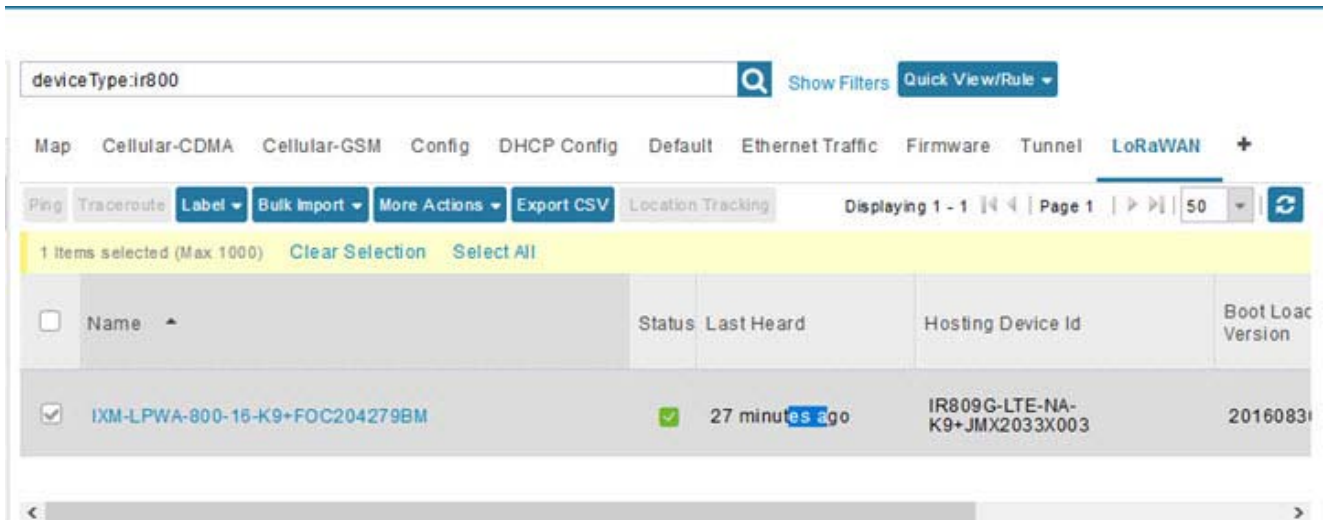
deviceType:ir800

Show Filters Quick View/Rule ▾

Map Cellular-CDMA Cellular-GSM Config DHCP Config Default Ethernet Traffic Firmware Tunnel LoRaWAN +

Ping Traceroute Label ▾ Bulk Import ▾ More Actions ▾ Export CSV Location Tracking Displaying 1 - 1 | Page 1 | 50

1 Items selected (Max 1000) Clear Selection Select All

| | Name ▴ | Status | Last Heard | Hosting Device Id | Boot Load Version |
|---|---|---|---|---|---|
| ☑ | IXM-LPWA-800-16-K9+FOC204279BM | | 27 minutes ago | IR809G-LTE-NA-K9+JMX2033X003 | 2016083 |